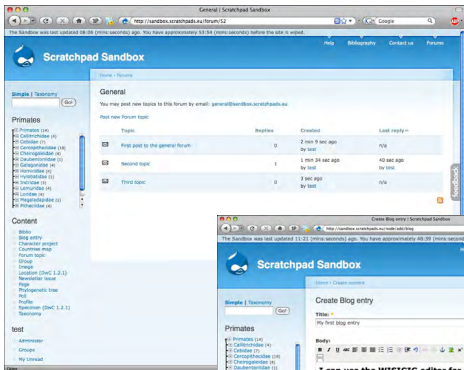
General | Scratchpad Sandbox

http://sandbox.scratchpads.eu/forum/52

Google

The Sandbox was last updated 10:41 (mins:seconds) ago. You have approximately 53:54 (mins:seconds) before the site is wiped.

Scratchpad Sandbox

Help Bibliography Contact us Forums

Home › Forums

Simple | Taxonomy

Go!

Primates

Primates (14)
Callitrichidae (4)
Cebidae (7)
Cercopithecidae (19)
Cheirogaleidae (4)
Daubentoniidae (1)
Galagonidae (4)
Hominidae (4)
Hylobatidae (1)
Indriidae (3)
Lemuridae (4)
Loridae (4)
Megaladapidae (1)
Pitheciidae (4)

Content

Blocks
Blog entry
Character project
Countries map
Forum topic
Group
Image
Location (DwC 1.2.1)
Newsletter issue
Page
Phylogenetic tree
Poll
Profile
Specimen (DwC 1.2.1)
Taxonomy

test

Administer
Groups
My Unread

General

You may post new topics to this forum by email: general@sandbox.scratchpads.eu

Post new Forum topic

| | Topic | Replies | Created | Last reply |
|---|---|---|---|---|
| | First post to the general forum | 0 | 2 min 9 sec ago by test | n/a |
| | Second topic | 1 | 1 min 34 sec ago by test | 40 sec ago by test |
| | Third topic | 0 | 3 sec ago by test | n/a |

Create Blog entry | Scratchpad Sandbox

http://sandbox.scratchpads.eu/node/add/blog

The Sandbox was last updated 11:21 (mins:seconds) ago. You have approximately 48:39 (mins:seconds)

Scratchpad Sandbox

Home › Create content

Simple | Taxonomy

Go!

Primates

Primates (14)
Callitrichidae (4)
Cebidae (7)
Cercopithecidae (19)
Cheirogaleidae (4)
Daubentoniidae (1)

Create Blog entry

Title: *

My first blog entry

Body:

I can use the WYSIWYG editor fo

Done